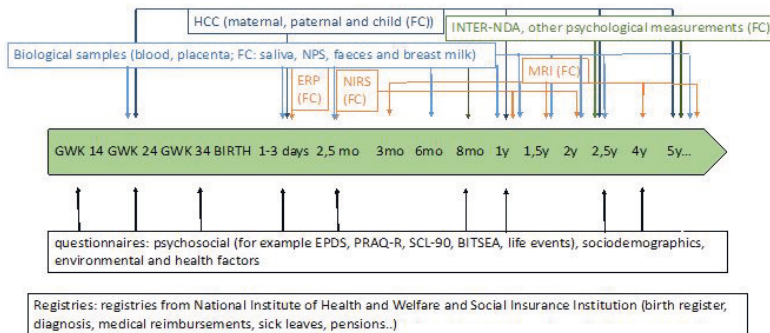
HCC (maternal, paternal and child (FC))

INTER-NDA, other psychological measurements (FC)

Biological samples (blood, placenta; FC: saliva, NPS, faeces and breast milk)

ERP (FC)

NIRS (FC)

MRI (FC)

GWK 14 GWK 24 GWK 34 BIRTH 1-3 days 2,5 mo 3mo 6mo 8mo 1y 1,5y 2y 2,5y 4y 5y...

questionnaires: psychosocial (for example EPDS, PRAQ-R, SCL-90, BITSEA, life events), sociodemographics, environmental and health factors

Registries: registries from National Institute of Health and Welfare and Social Insurance Institution (birth register, diagnosis, medical reimbursements, sick leaves, pensions..)